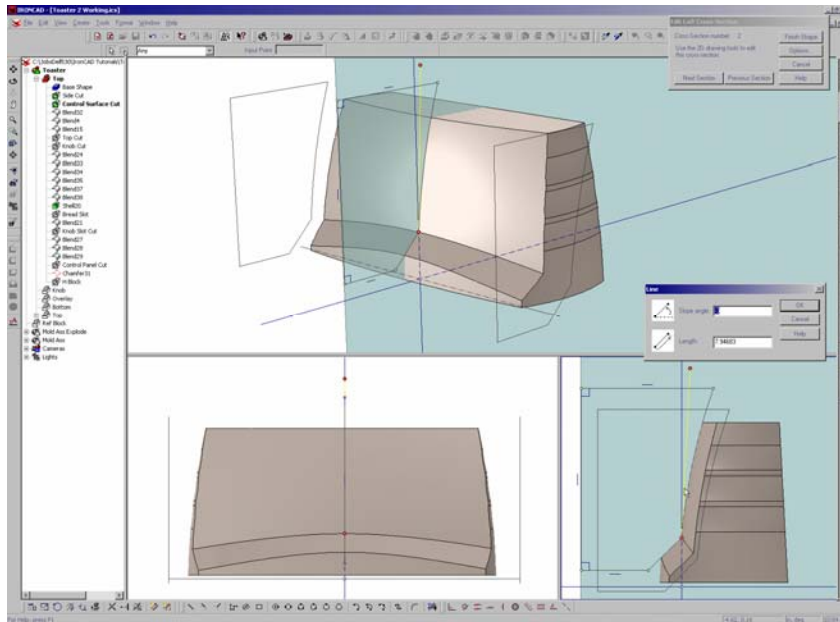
IRONCAD - [Toaster 2 Working.ics]

File Edit View Create Tools Format Window Help

Any

Input Point

C:\Jobs\Dell\IronCAD Tutorials\

Toaster

Top

Base Shape

Side Cut

Control Surface Cut

Blend32

Blend4

Blend15

Top Cut

Knob Cut

Blend24

Blend33

Blend34

Blend36

Blend37

Blend38

Shell26

Bread Slot

Blend21

Knob Slot Cut

Blend27

Blend28

Blend29

Control Panel Cut

Chamfer31

H-Block

Knob

Overlay

Bottom

Tray

Ref Block

Mold Ass Explode

Mold Ass

Cameras

Lights

Edit Loft Cross Section

Cross-Section number: 2

Use the 2D drawing tools to edit the cross-section.

Finish Shape

Options...

Cancel

Next Section

Previous Section

Help

Line

Slope angle:

Length:

7.94683

OK

Cancel

Help

For Help, press F1